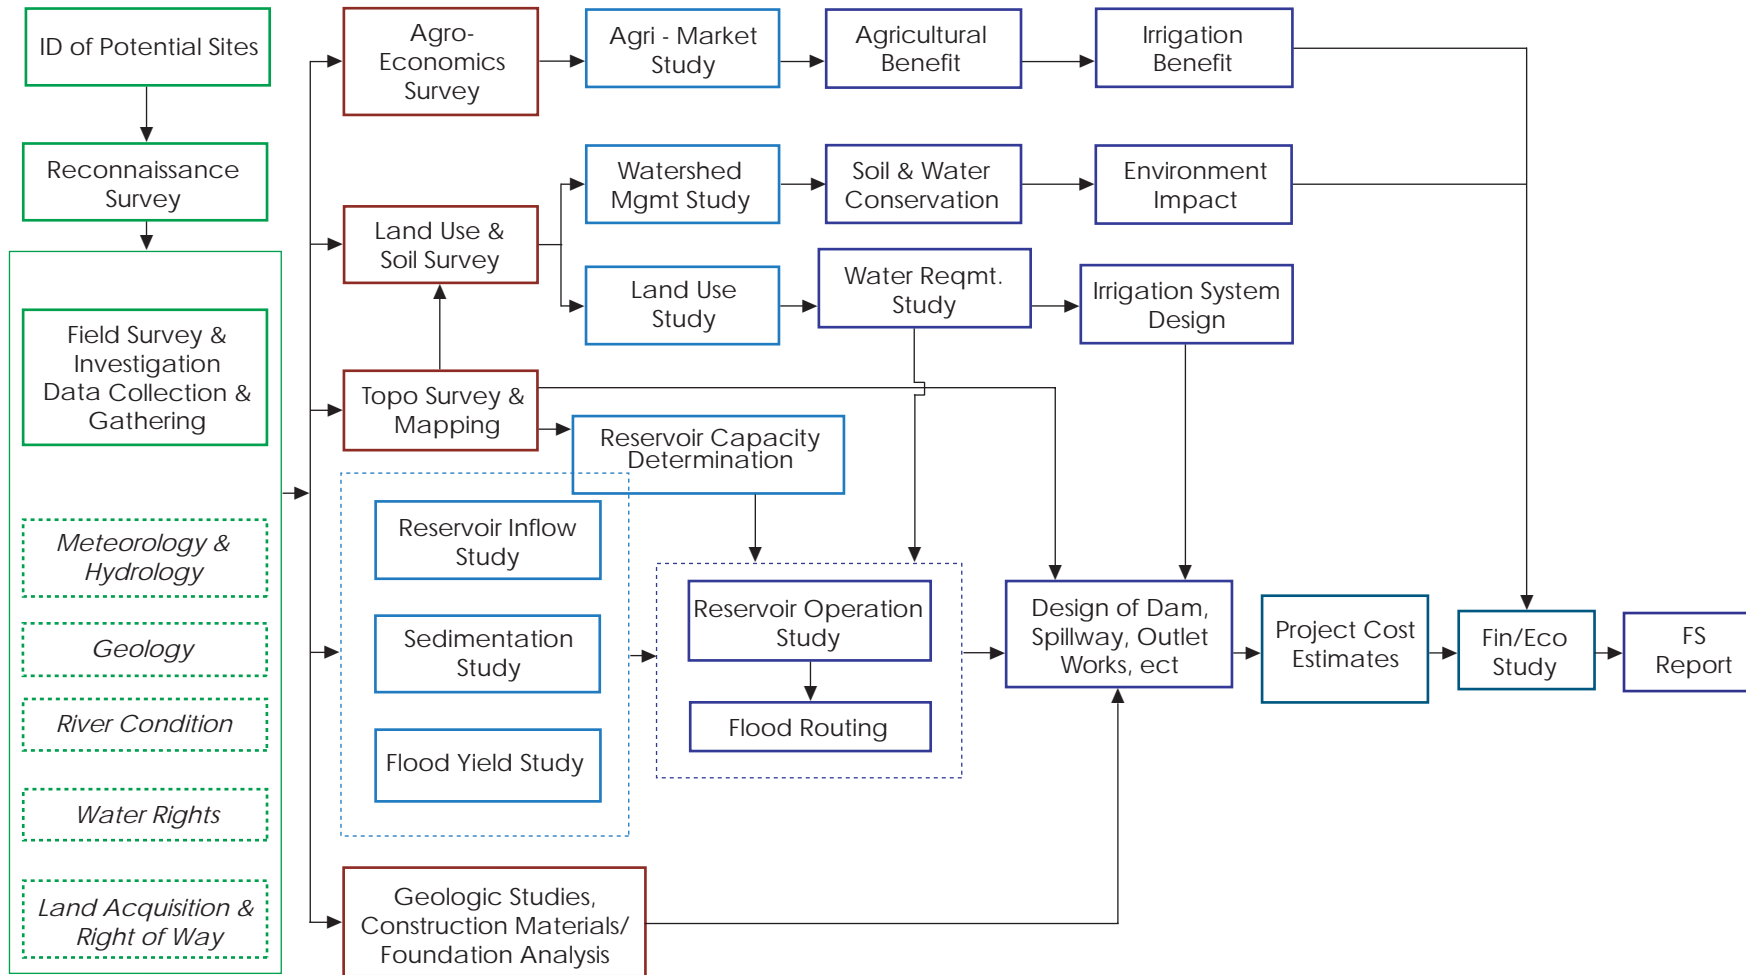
ID of Potential Sites

Reconnaissance Survey

Field Survey & Investigation Data Collection & Gathering

*Meteorology & Hydrology*

*Geology*

*River Condition*

*Water Rights*

*Land Acquisition & Right of Way*

Agro-Economics Survey

Agri - Market Study

Agricultural Benefit

Irrigation Benefit

Watershed Mgmt Study

Soil & Water Conservation

Environment Impact

Land Use & Soil Survey

Land Use Study

Water Reqmt. Study

Irrigation System Design

Topo Survey & Mapping

Reservoir Capacity Determination

Reservoir Inflow Study

Sedimentation Study

Flood Yield Study

Reservoir Operation Study

Flood Routing

Design of Dam, Spillway, Outlet Works, ect

Project Cost Estimates

Fin/Eco Study

FS Report

Geologic Studies, Construction Materials/ Foundation Analysis